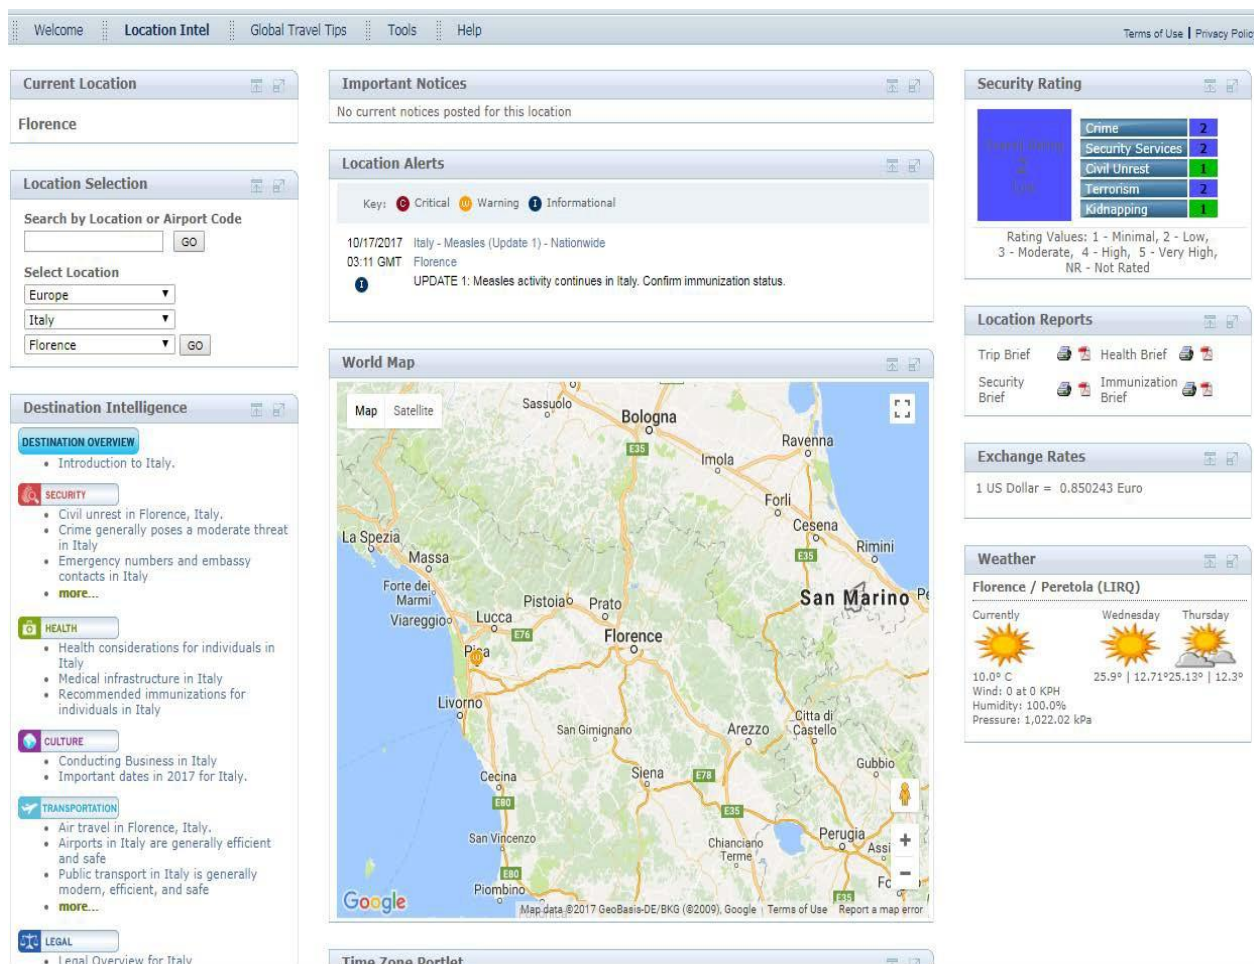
Welcome | Location Intel | Global Travel Tips | Tools | Help

Terms of Use | Privacy Polic

Current Location

Florence

Location Selection

Search by Location or Airport Code

GO

Select Location

Europe

Italy

Florence

GO

Destination Intelligence

DESTINATION OVERVIEW

• Introduction to Italy.

SECURITY

• Civil unrest in Florence, Italy.
• Crime generally poses a moderate threat in Italy
• Emergency numbers and embassy contacts in Italy
• more...

HEALTH

• Health considerations for individuals in Italy
• Medical infrastructure in Italy
• Recommended immunizations for individuals in Italy

CULTURE

• Conducting Business in Italy
• Important dates in 2017 for Italy.

TRANSPORTATION

• Air travel in Florence, Italy.
• Airports in Italy are generally efficient and safe
• Public transport in Italy is generally modern, efficient, and safe
• more...

LEGAL

• Legal Overview for Italy

Important Notices

No current notices posted for this location

Location Alerts

Key: Critical Warning Informational

10/17/2017 03:11 GMT Italy - Measles (Update 1) - Nationwide Florence

UPDATE 1: Measles activity continues in Italy. Confirm immunization status.

World Map

Map Satellite

Sassuolo Bologna Ravenna Imola E35 Forli Cesena E35 Rimini La Spezia Massa Forte dei Marmi Pistoia Prato San Marino Viareggio Lucca E76 Florence Pisa Livorno San Gimignano Arezzo Citta di Castello Gubbio Cecina Siena E78 E80 E35 San Vincenzo Chianciano Terme Perugia Assi Piombino E80 E35 Fo

Google Map data ©2017 GeoBasis-DE/BKG (©2009), Google Terms of Use Report a map error

Time Zone Portlet

Security Rating

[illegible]

Crime 2
Security Services 2
Civil Unrest 1
Terrorism 2
Kidnapping 1

Rating Values: 1 - Minimal, 2 - Low, 3 - Moderate, 4 - High, 5 - Very High, NR - Not Rated

Location Reports

Trip Brief
Health Brief
Security Brief
Immunization Brief

Exchange Rates

1 US Dollar = 0.850243 Euro

Weather

Florence / Peretola (LIRQ)

Currently Wednesday Thursday

10.0° C
Wind: 0 at 0 KPH
Humidity: 100.0%
Pressure: 1,022.02 kPa

25.9° | 12.71° 25.13° | 12.3°